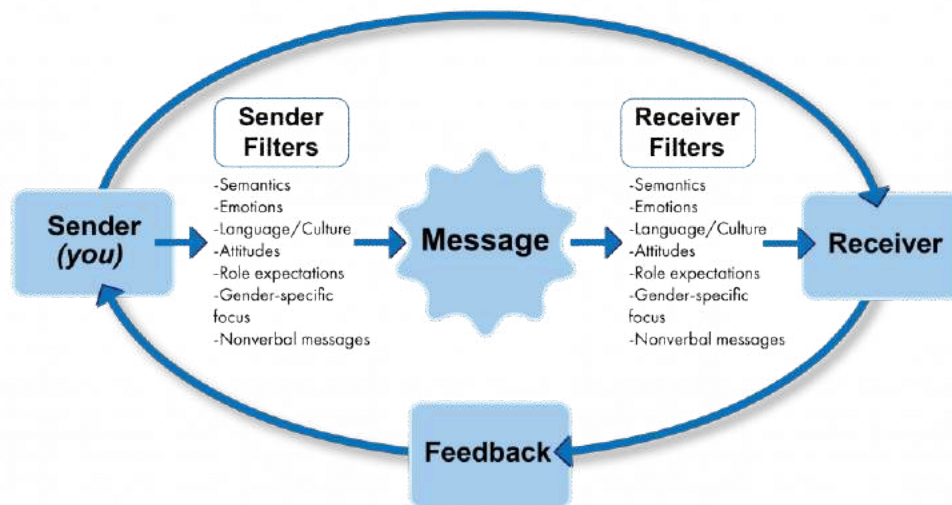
Sender (you)

Sender Filters

-Semantics
-Emotions
-Language/Culture
-Attitudes
-Role expectations
-Gender-specific focus
-Nonverbal messages

Message

Receiver Filters

-Semantics
-Emotions
-Language/Culture
-Attitudes
-Role expectations
-Gender-specific focus
-Nonverbal messages

Receiver

Feedback